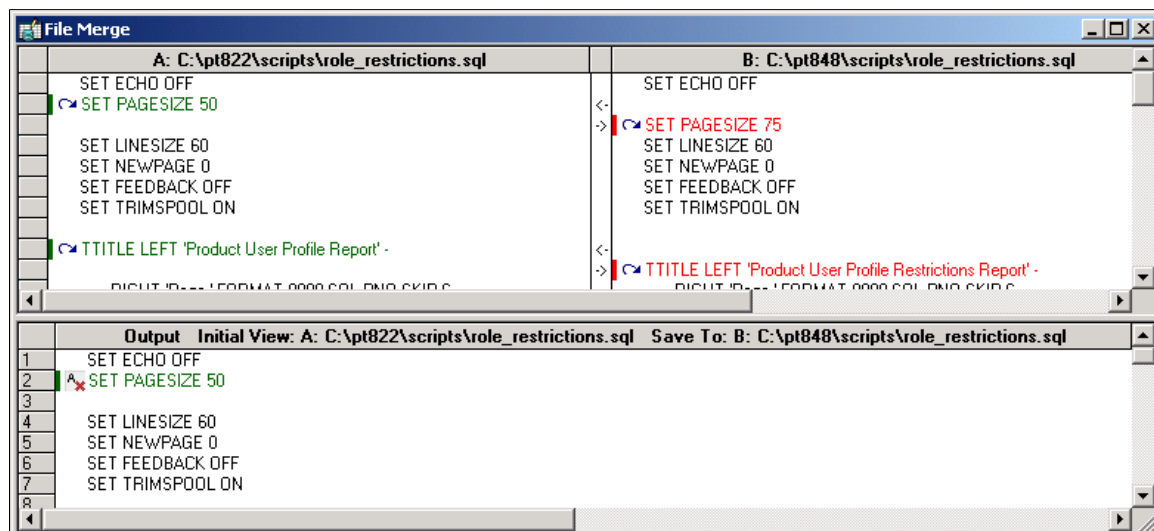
File Merge

A: C:\pt822\scripts\role_restrictions.sql

SET ECHO OFF
SET PAGESIZE 50

SET LINESIZE 60
SET NEWPAGE 0
SET FEEDBACK OFF
SET TRIMSPOOL ON

TTITLE LEFT 'Product User Profile Report' -

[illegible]

<-
->
<-
->

B: C:\pt848\scripts\role_restrictions.sql

SET ECHO OFF

SET PAGESIZE 75
SET LINESIZE 60
SET NEWPAGE 0
SET FEEDBACK OFF
SET TRIMSPOOL ON

TTITLE LEFT 'Product User Profile Restrictions Report' -
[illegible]

Output Initial View: A: C:\pt822\scripts\role_restrictions.sql Save To: B: C:\pt848\scripts\role_restrictions.sql

1 SET ECHO OFF
2 SET PAGESIZE 50
3
4 SET LINESIZE 60
5 SET NEWPAGE 0
6 SET FEEDBACK OFF
7 SET TRIMSPOOL ON
8